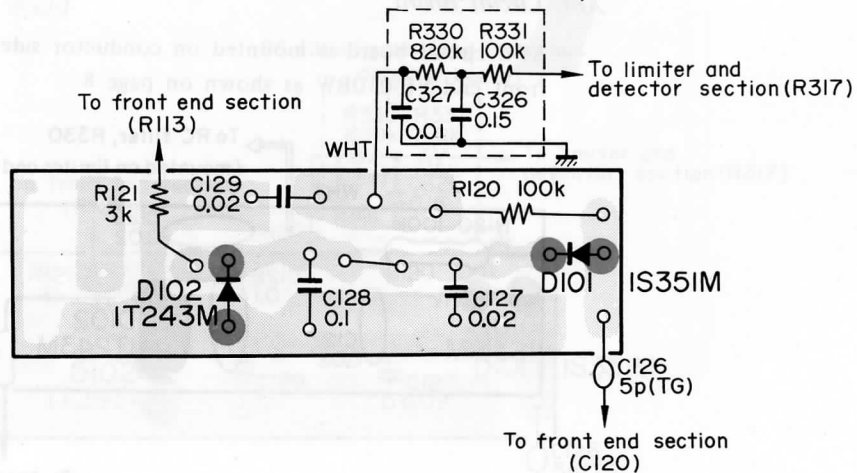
R330 820k
R331 100k
To limiter and detector section (R317)
C327 0.01
C326 0.15
To front end section (R113)
WHT
R121 3k
C129 0.02
R120 100k
D102 IT243M
C128 0.1
C127 0.02
D101
IS351M
C126 5p(TG)
To front end section (C120)